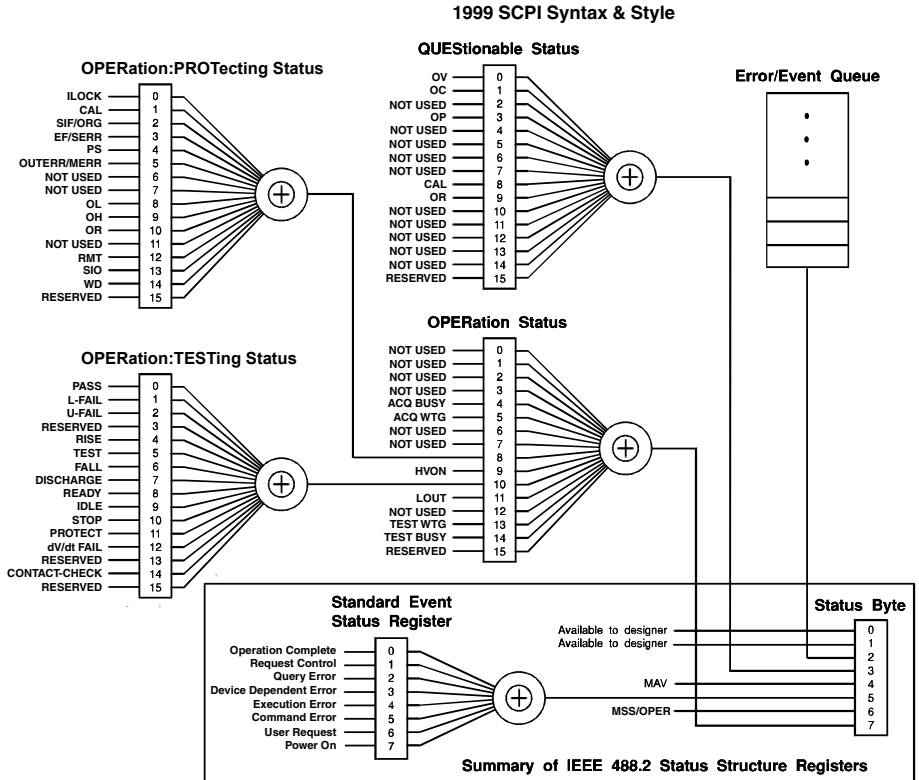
1999 SCPI Syntax & Style

OPERation:PROTecting Status

ILOCK 0
CAL 1
SIF/ORG 2
EF/SERR 3
PS 4
OUTERR/MERR 5
NOT USED 6
NOT USED 7
OL 8
OH 9
OR 10
NOT USED 11
RMT 12
SIO 13
WD 14
RESERVED 15

$\oplus$

QUEStionable Status

OV 0
OC 1
NOT USED 2
OP 3
NOT USED 4
NOT USED 5
NOT USED 6
NOT USED 7
CAL 8
OR 9
NOT USED 10
NOT USED 11
NOT USED 12
NOT USED 13
NOT USED 14
RESERVED 15

$\oplus$

Error/Event Queue

•
•
•

OPERation:TESTing Status

PASS 0
L-FAIL 1
U-FAIL 2
RESERVED 3
RISE 4
TEST 5
FALL 6
DISCHARGE 7
READY 8
IDLE 9
STOP 10
PROTECT 11
dV/dt FAIL 12
RESERVED 13
CONTACT-CHECK 14
RESERVED 15

$\oplus$

OPERation Status

NOT USED 0
NOT USED 1
NOT USED 2
NOT USED 3
ACQ BUSY 4
ACQ WTG 5
NOT USED 6
NOT USED 7
8
HVON 9
10
LOUT 11
NOT USED 12
TEST WTG 13
TEST BUSY 14
RESERVED 15

$\oplus$

Standard Event Status Register

Operation Complete 0
Request Control 1
Query Error 2
Device Dependent Error 3
Execution Error 4
Command Error 5
User Request 6
Power On 7

$\oplus$

Status Byte

Available to designer 0
Available to designer 1
2
3
MAV 4
5
MSS/OPER 6
7

Summary of IEEE 488.2 Status Structure Registers